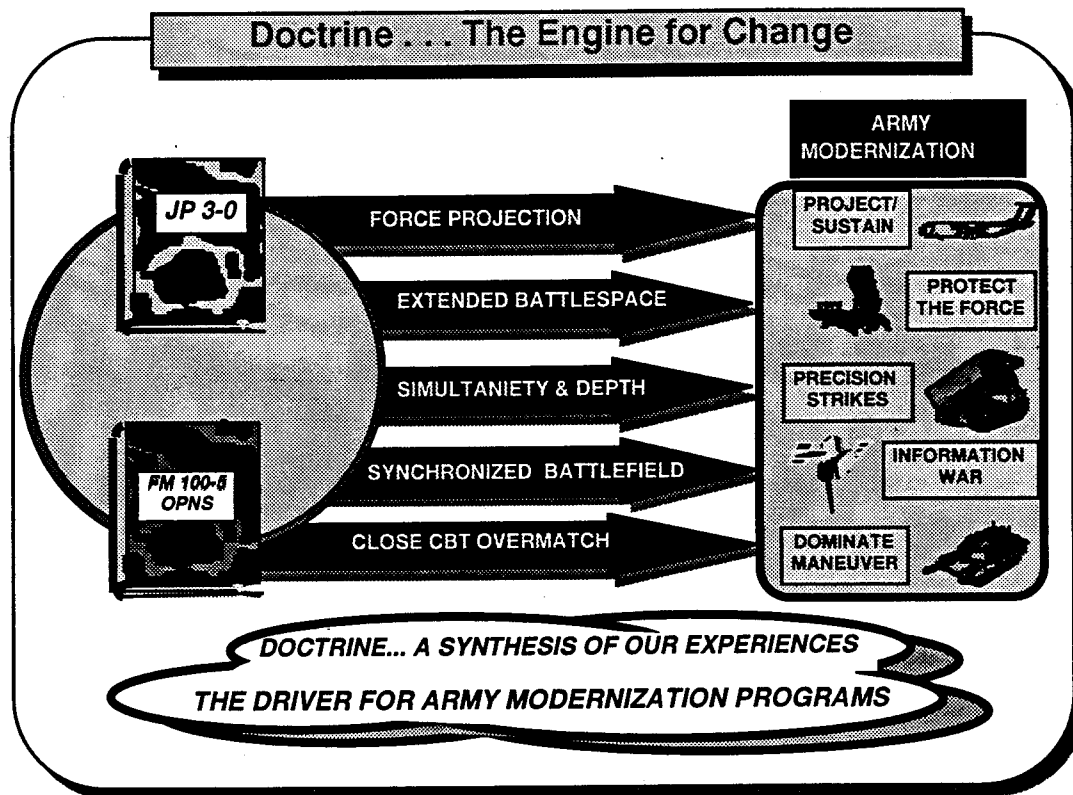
Doctrine . . . The Engine for Change

JP 3-0

FM 100-5 OPNS

FORCE PROJECTION

EXTENDED BATTLESPACE

SIMULTANIETY & DEPTH

SYNCHRONIZED BATTLEFIELD

CLOSE CBT OVERMATCH

ARMY MODERNIZATION

PROJECT/ SUSTAIN

PROTECT THE FORCE

PRECISION STRIKES

INFORMATION WAR

DOMINATE MANEUVER

DOCTRINE... A SYNTHESIS OF OUR EXPERIENCES

THE DRIVER FOR ARMY MODERNIZATION PROGRAMS